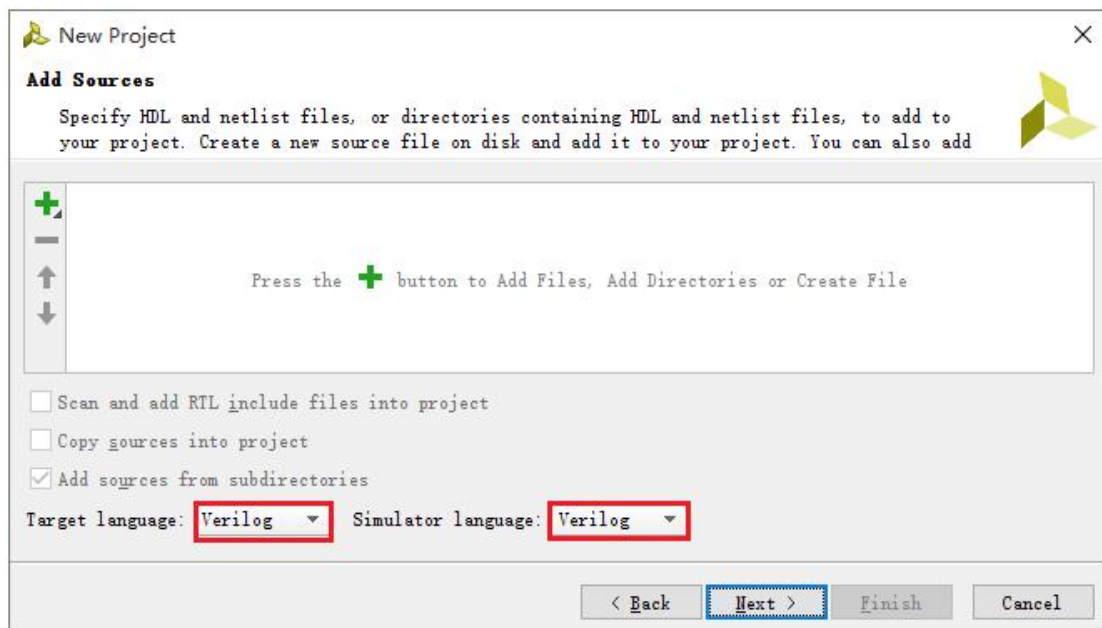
New Project

×

Add Sources

Specify HDL and netlist files, or directories containing HDL and netlist files, to add to your project. Create a new source file on disk and add it to your project. You can also add

Press the button to Add Files, Add Directories or Create File

Scan and add RTL include files into project

Copy sources into project

Add sources from subdirectories

Target language: Verilog

Simulator language: Verilog

< Back

Next >

Finish

Cancel